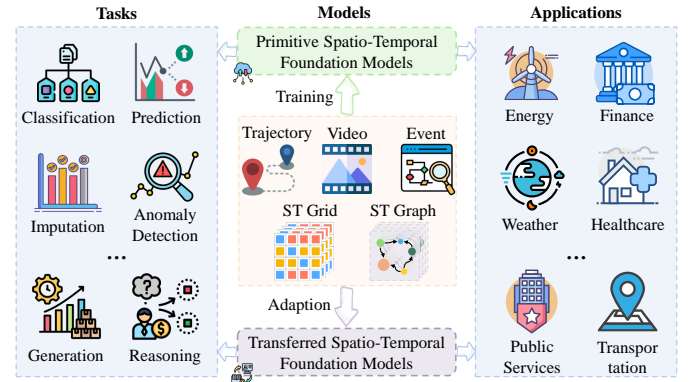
Tasks

Classification

Prediction

Imputation

Anomaly Detection

...

Generation

Reasoning

Models

Primitive Spatio-Temporal Foundation Models

Training

Trajectory

Video

Event

ST Grid

ST Graph

Adaption

Transferred Spatio-Temporal Foundation Models

Applications

Energy

Finance

Weather

Healthcare

...

Public Services

Transportation